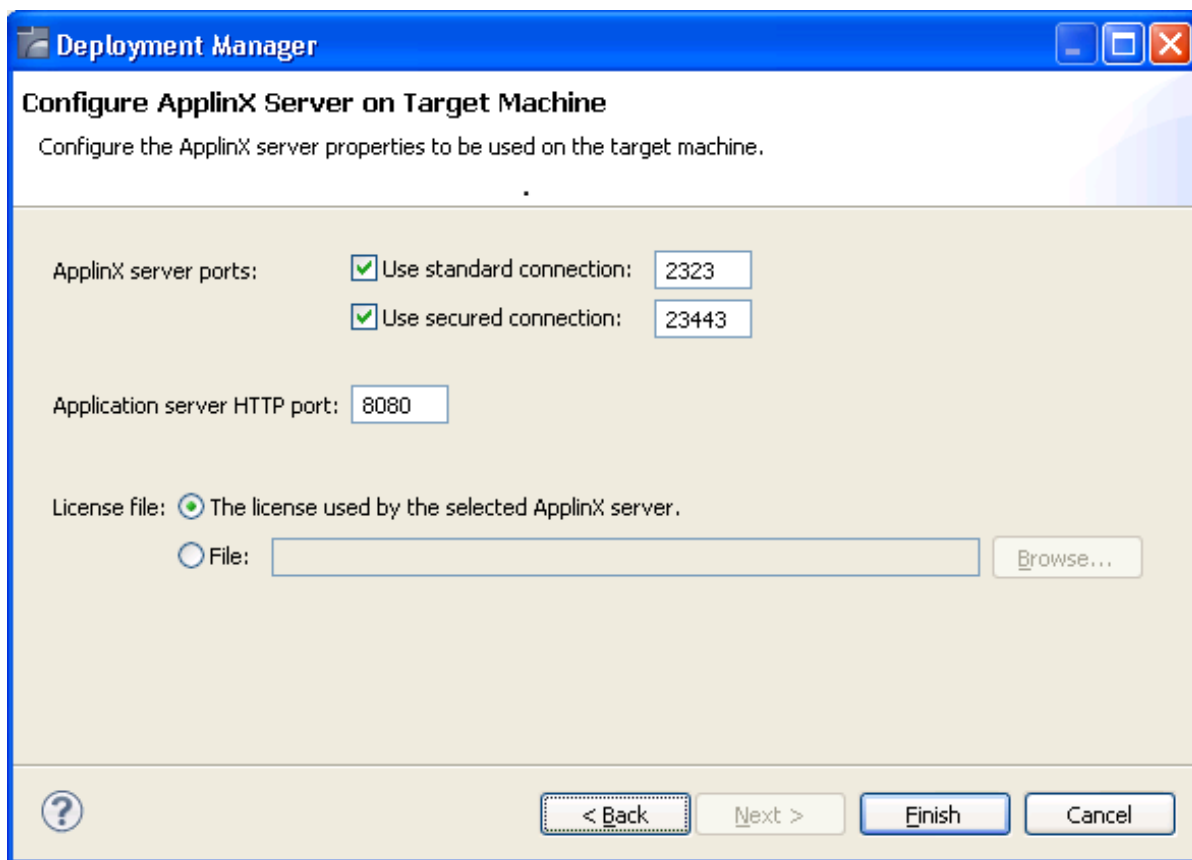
Deployment Manager

Configure ApplinX Server on Target Machine

Configure the ApplinX server properties to be used on the target machine.

ApplinX server ports: Use standard connection: 2323

Use secured connection: 23443

Application server HTTP port: 8080

License file: The license used by the selected ApplinX server.

File: Browse...

?

< Back Next > Finish Cancel